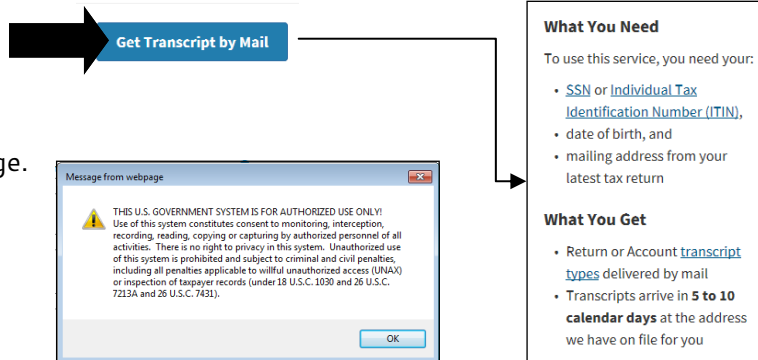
Get Transcript by Mail

ge.

Message from webpage

THIS U.S. GOVERNMENT SYSTEM IS FOR AUTHORIZED USE ONLY! Use of this system constitutes consent to monitoring, interception, recording, reading, copying or capturing by authorized personnel of all activities. There is no right to privacy in this system. Unauthorized use of this system is prohibited and subject to criminal and civil penalties, including all penalties applicable to willful unauthorized access (UNAX) or inspection of taxpayer records (under 18 U.S.C. 1030 and 26 U.S.C. 7213A and 26 U.S.C. 7431).

OK

What You Need

To use this service, you need your:

- SSN or Individual Tax Identification Number (ITIN),
- date of birth, and
- mailing address from your latest tax return

What You Get

- Return or Account transcript types delivered by mail
- Transcripts arrive in **5 to 10 calendar days** at the address we have on file for you